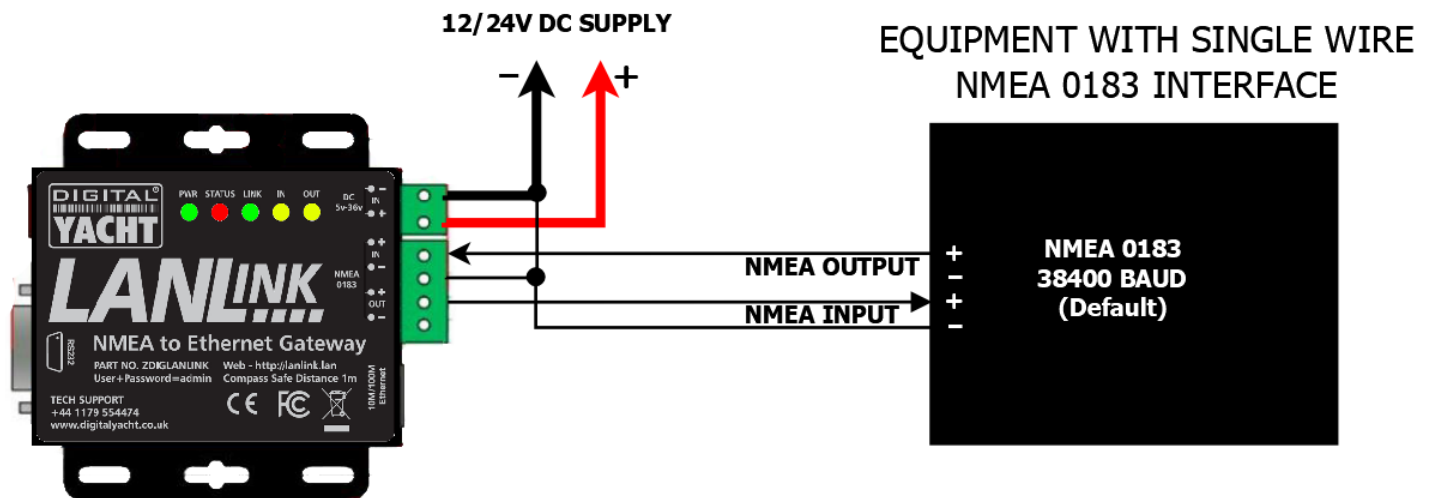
12/24V DC SUPPLY

−

+

EQUIPMENT WITH SINGLE WIRE NMEA 0183 INTERFACE

DIGITAL® YACHT

PWR STATUS LINK IN OUT

DC 5v-36v

− IN +

+ IN −

NMEA 0183

+ OUT −

LANLINK

NMEA to Ethernet Gateway

RS232

PART NO. ZDIGLANLINK
User+Password=admin

Web - http://lanlink.lan
Compass Safe Distance 1m

TECH SUPPORT
+44 1179 554474
www.digitalyacht.co.uk

CE FC

10M/100M Ethernet

NMEA OUTPUT

NMEA INPUT

+
−
+
−

NMEA 0183
38400 BAUD
(Default)